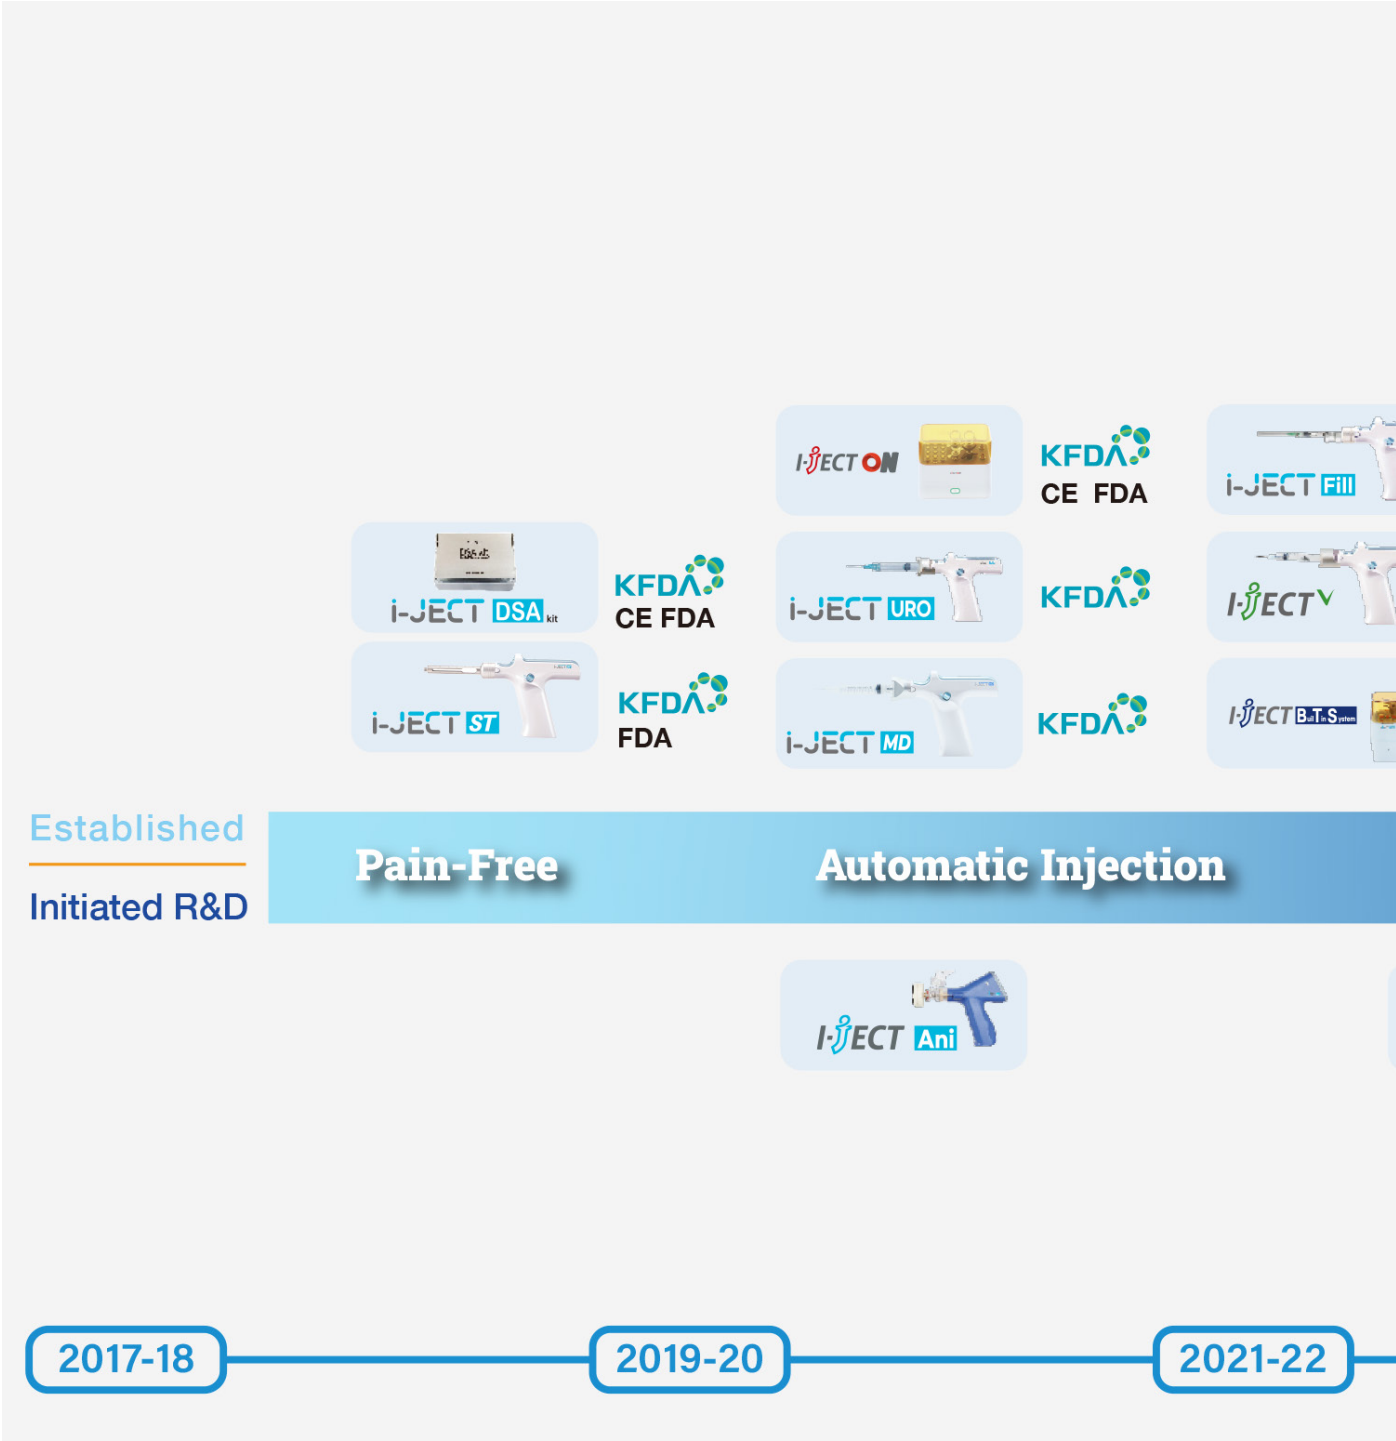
I-JECT ON

KFDA
CE FDA

i-JECT Fill

i-JECT DSA kit

KFDA
CE FDA

i-JECT URO

KFDA

I-JECT V

i-JECT ST

KFDA
FDA

i-JECT MD

KFDA

I-JECT B.T.S

Established

Initiated R&D

Pain-Free

Automatic Injection

I-JECT Ani

2017-18

2019-20

2021-22